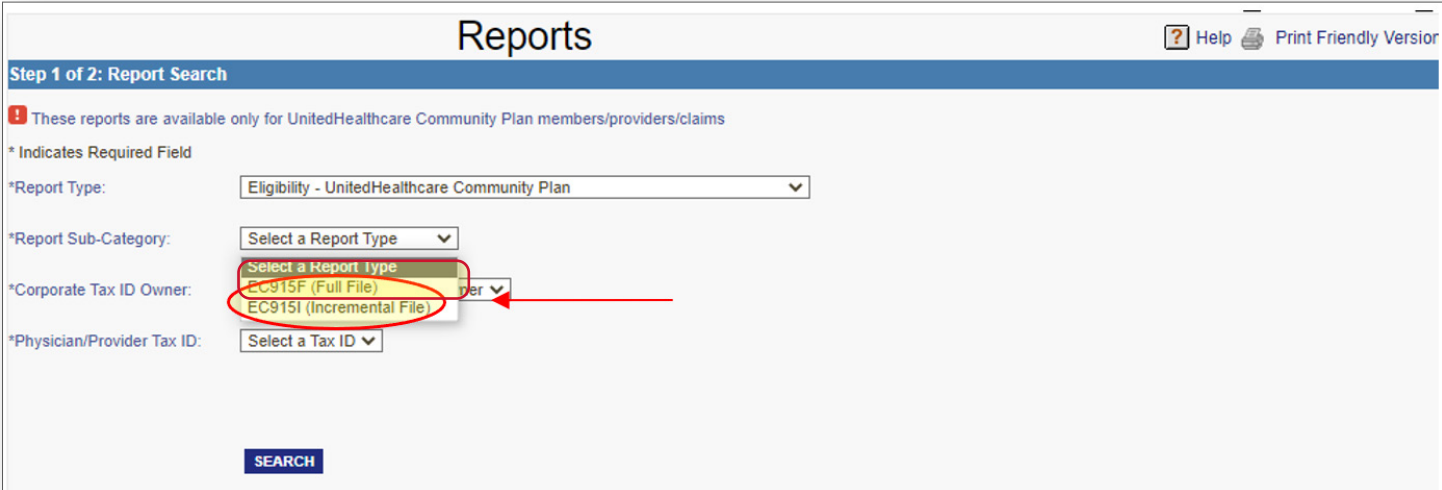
Reports

? Help Print Friendly Version

Step 1 of 2: Report Search

! These reports are available only for UnitedHealthcare Community Plan members/providers/claims

* Indicates Required Field

*Report Type: Eligibility - UnitedHealthcare Community Plan

*Report Sub-Category: Select a Report Type

Select a Report Type
EC915F (Full File)
EC915I (Incremental File)

*Corporate Tax ID Owner: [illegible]ner

*Physician/Provider Tax ID: Select a Tax ID

SEARCH